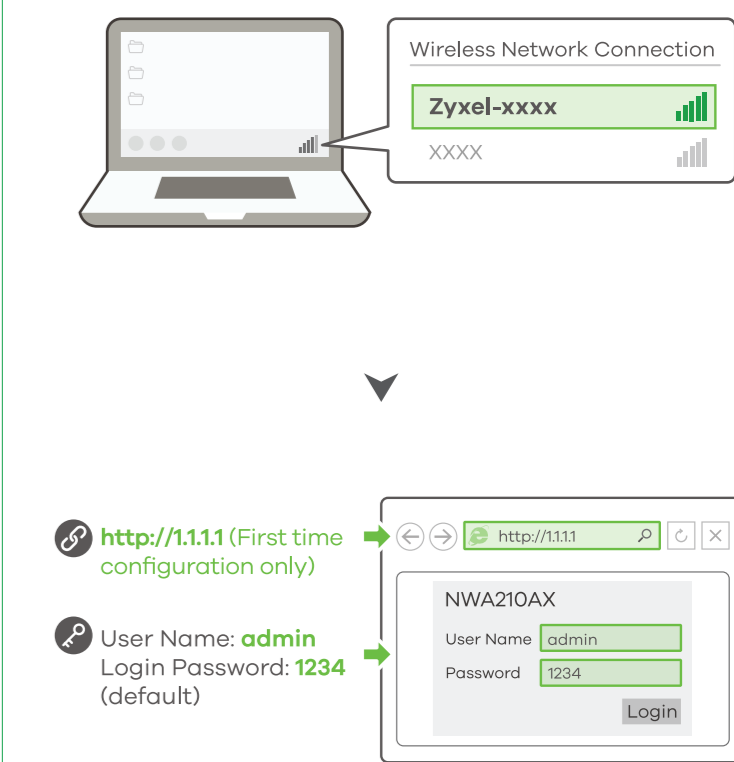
Wireless Network Connection

Zyxel-xxxx

XXXX

http://1.1.1.1 (First time configuration only)

User Name: admin
Login Password: 1234
(default)

http://1.1.1.1

NWA210AX

User Name admin

Password 1234

Login